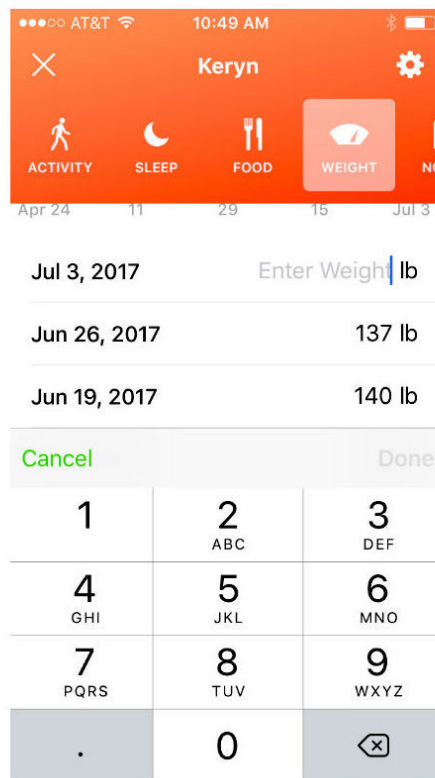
●●●○○ AT&T 10:49 AM

Keryn

ACTIVITY SLEEP FOOD WEIGHT N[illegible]

Apr 24 11 29 15 Jul 3

Jul 3, 2017 Enter Weight lb

Jun 26, 2017 137 lb

Jun 19, 2017 140 lb

Cancel Done

1
2 ABC
3 DEF
4 GHI
5 JKL
6 MNO
7 PQRS
8 TUV
9 WXYZ
.
0